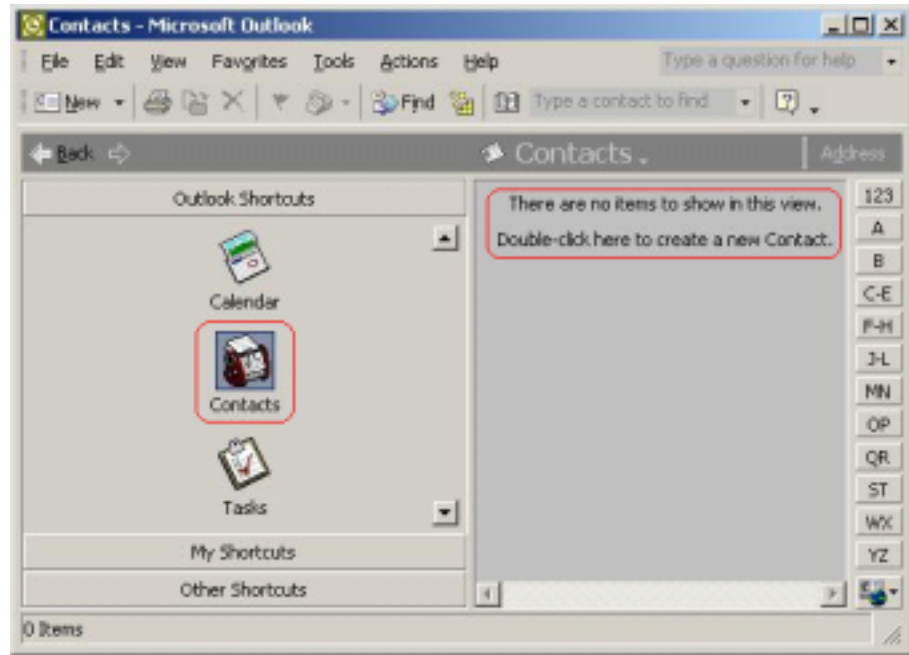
Contacts - Microsoft Outlook

File Edit View Favorites Tools Actions Help

Type a question for help

New Find Type a contact to find

Back Contacts Address

Outlook Shortcuts

Calendar

Contacts

Tasks

My Shortcuts

Other Shortcuts

There are no items to show in this view.

Double-click here to create a new Contact.

123
A
B
C-E
F-H
I-L
MN
OP
QR
ST
WX
YZ

0 Items